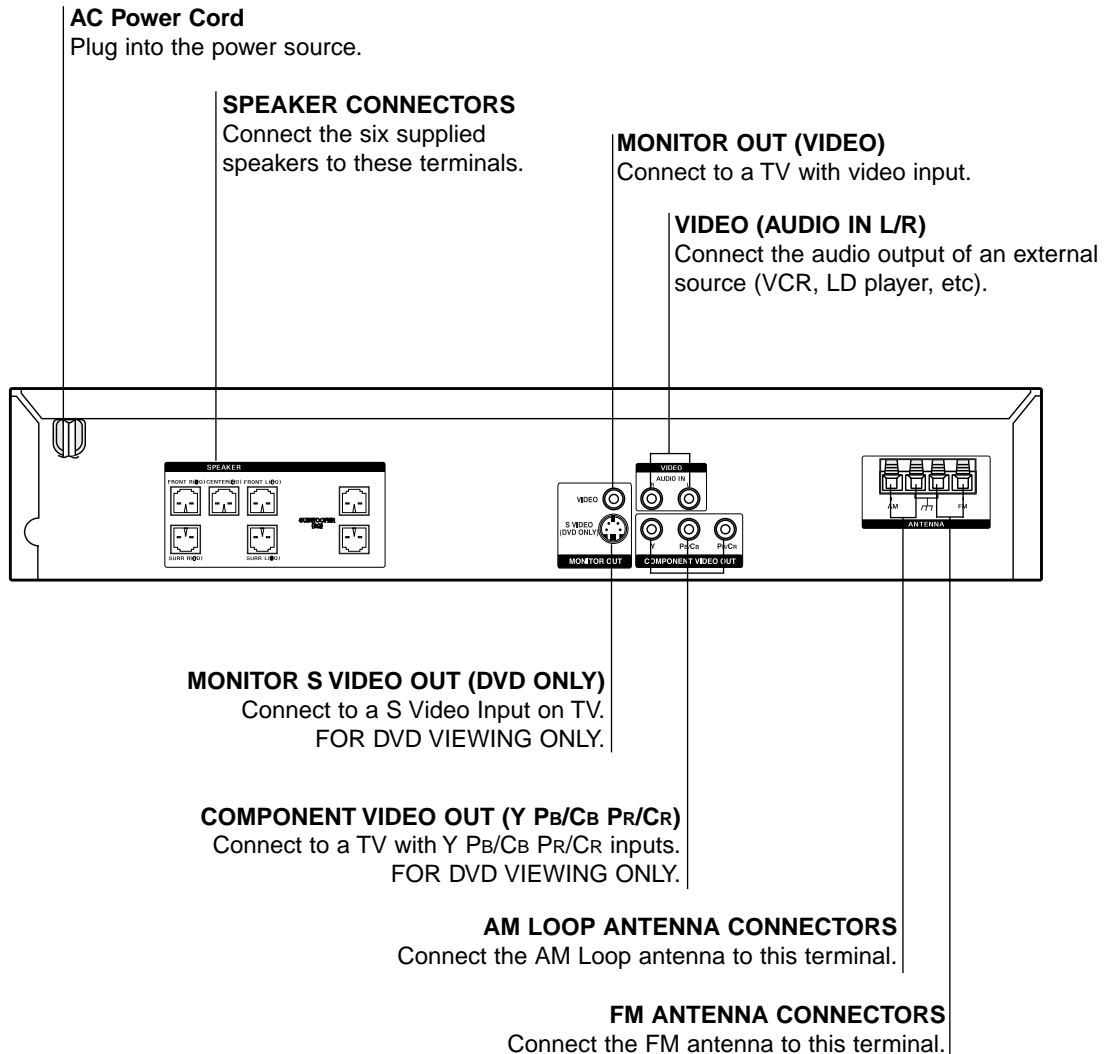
**AC Power Cord**
Plug into the power source.

**SPEAKER CONNECTORS**
Connect the six supplied speakers to these terminals.

**MONITOR OUT (VIDEO)**
Connect to a TV with video input.

**VIDEO (AUDIO IN L/R)**
Connect the audio output of an external source (VCR, LD player, etc).

SPEAKER
FRONT R(6Ω) CENTER(6Ω) FRONT L(6Ω)
SUBWOOFER (3Ω)
SURR R(6Ω) SURR L(6Ω)

VIDEO
S VIDEO (DVD ONLY)
MONITOR OUT

VIDEO
AUDIO IN
R L

Y PB/CB PR/CR
COMPONENT VIDEO OUT

AM FM
ANTENNA

**MONITOR S VIDEO OUT (DVD ONLY)**
Connect to a S Video Input on TV.
FOR DVD VIEWING ONLY.

**COMPONENT VIDEO OUT (Y PB/CB PR/CR)**
Connect to a TV with Y PB/CB PR/CR inputs.
FOR DVD VIEWING ONLY.

**AM LOOP ANTENNA CONNECTORS**
Connect the AM Loop antenna to this terminal.

**FM ANTENNA CONNECTORS**
Connect the FM antenna to this terminal.